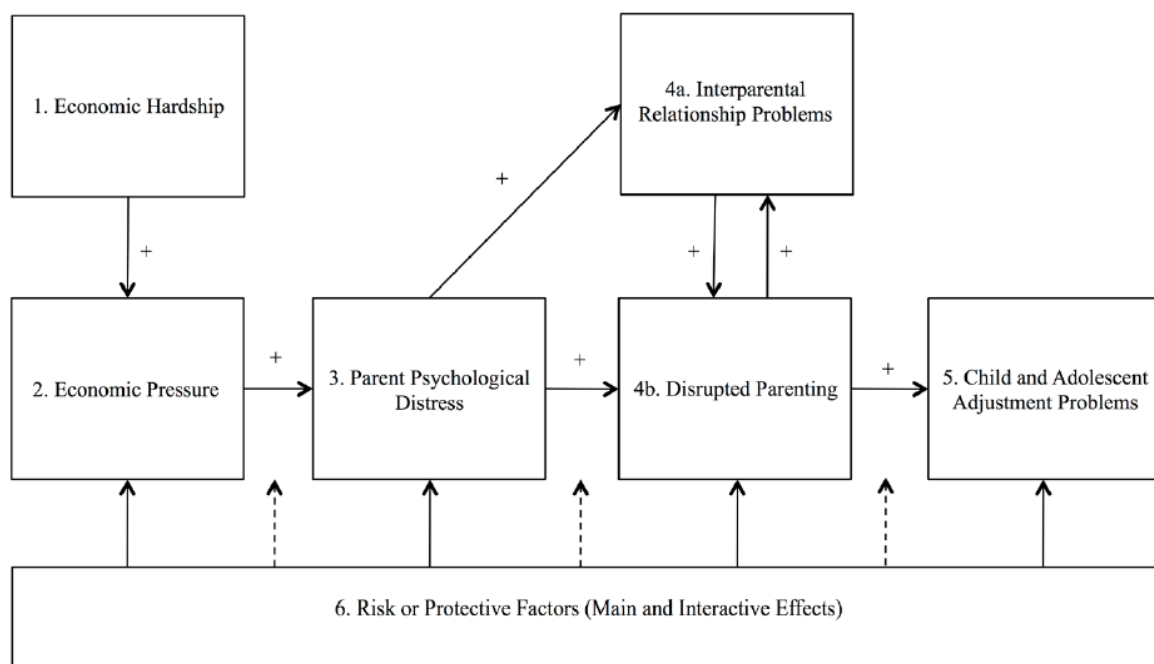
1. Economic Hardship

4a. Interparental Relationship Problems

+

+

+

+

2. Economic Pressure

+

3. Parent Psychological Distress

+

4b. Disrupted Parenting

+

5. Child and Adolescent Adjustment Problems

6. Risk or Protective Factors (Main and Interactive Effects)